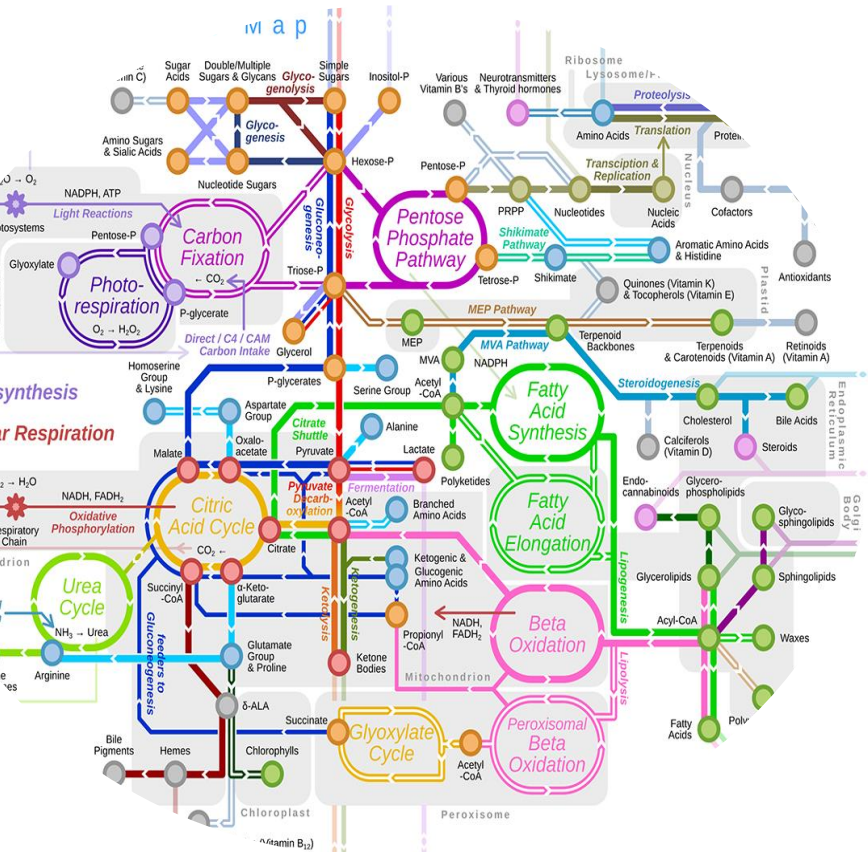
M a p

min C)
Sugar Acids
Double/Multiple Sugars & Glycans
Glyco-genolysis
Simple Sugars
Inositol-P
Various Vitamin B's
Neurotransmitters & Thyroid hormones
Ribosome
Lysosome/E
Proteolysis
Glyco-genesis
Amino Sugars & Sialic Acids
Amino Acids
Translation
Protei
Hexose-P
Nucleotide Sugars
Transciption & Replication
Nucleus
O → O₂
NADPH, ATP
Pentose-P
PRPP
Nucleotides
Nucleic Acids
Cofactors
Light Reactions
otosystems
Pentose-P
Carbon Fixation
Gluconeo-genesis
Glycolysis
Pentose Phosphate Pathway
Shikimate Pathway
Aromatic Amino Acids & Histidine
Glyoxylate
Photo-respiration
← CO₂
Triose-P
Tetrose-P
Shikimate
Antioxidants
Plastid
P-glycerate
Quinones (Vitamin K) & Tocopherols (Vitamin E)
O₂ → H₂O₂
MEP Pathway
Direct / C4 / CAM Carbon Intake
Glycerol
MEP
Terpenoid Backbones
Terpenoids & Carotenoids (Vitamin A)
Retinoids (Vitamin A)
MVA
MVA Pathway
NADPH
synthesis
Homoserine Group & Lysine
P-glycerates
Serine Group
Acetyl -CoA
Fatty Acid Synthesis
Steroidogenesis
Endoplasmic Reticulum
Aspartate Group
Cholesterol
Bile Acids
ar Respiration
Oxalo-acetate
Citrate Shuttle
Alanine
Calciferols (Vitamin D)
Steroids
Malate
Pyruvate
Lactate
Polyketides
2 → H₂O
NADH, FADH₂
Pyruvate Decarb-oxylation
Fermentation
Endo-cannabinoids
Glycero-phospholipids
Golgi Body
Oxidative Phosphorylation
Citric Acid Cycle
Acetyl -CoA
Branched Amino Acids
Fatty Acid Elongation
Glyco-sphingolipids
espiratory Chain
Citrate
ndrion
CO₂ ←
Ketogenic & Glucogenic Amino Acids
Glycerolipids
Sphingolipids
Urea Cycle
Succinyl -CoA
α-Keto-glutarate
Ketogenesis
Lipogenesis
NH₃ → Urea
feeders to Gluconeogenesis
Ketolysis
NADH, FADH₂
Beta Oxidation
Acyl-CoA
Waxes
Propionyl -CoA
Arginine
Glutamate Group & Proline
Ketone Bodies
Mitochondrion
Lipolysis
es
δ-ALA
Succinate
Glyoxylate Cycle
Peroxisomal Beta Oxidation
Fatty Acids
Polyi
Bile Pigments
Hemes
Chlorophylls
Acetyl -CoA
Chloroplast
Peroxisome
(Vitamin B₁₂)